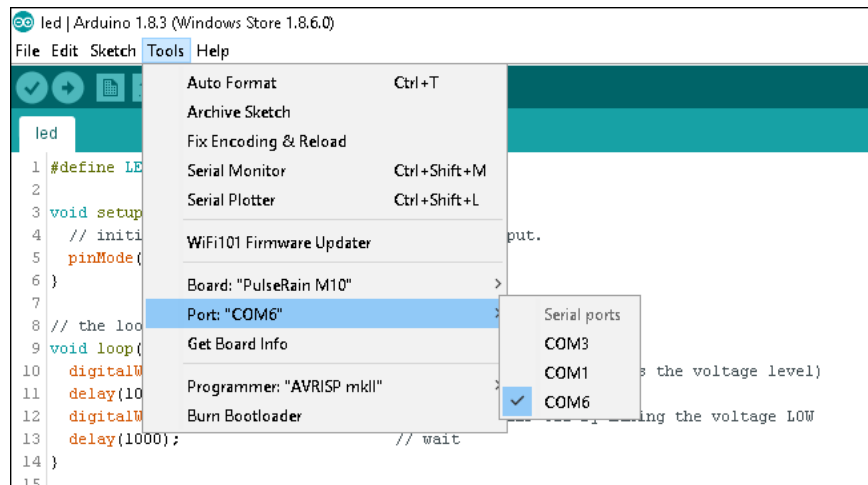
led | Arduino 1.8.3 (Windows Store 1.8.6.0)

File Edit Sketch Tools Help

led

Auto Format Ctrl+T
Archive Sketch
Fix Encoding & Reload
Serial Monitor Ctrl+Shift+M
Serial Plotter Ctrl+Shift+L
WiFi101 Firmware Updater
Board: "PulseRain M10"
Port: "COM6"
Get Board Info
Programmer: "AVRISP mkII"
Burn Bootloader

Serial ports
COM3
COM1
COM6

1 #define LE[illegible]
2
3 void setup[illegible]
4 // initi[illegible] put.
5 pinMode([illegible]
6 }
7
8 // the loo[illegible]
9 void loop([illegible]
10 digitalW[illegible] s the voltage level)
11 delay(10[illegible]
12 digitalW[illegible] ing the voltage LOW
13 delay(1000); // wait
14 }
15